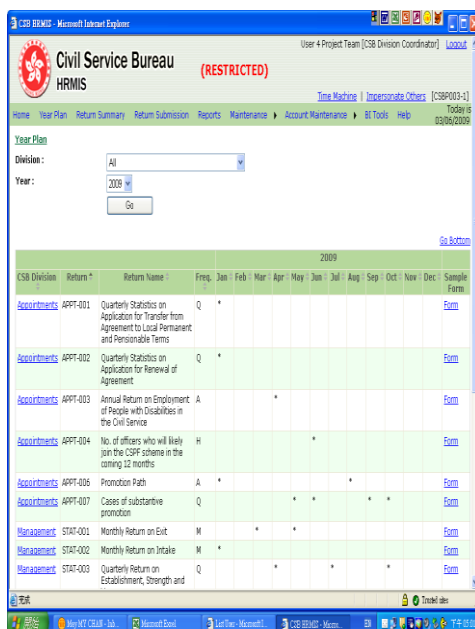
CSB HRMIS - Microsoft Internet Explorer

Civil Service Bureau
HRMIS
(RESTRICTED)

User 4 Project Team [CSB Division Coordinator] Logout

Time Machine | Impersonate Others [CSBP003-1]
Today is 03/06/2009

Home Year Plan Return Summary Return Submission Reports Maintenance ▸ Account Maintenance ▸ BI Tools Help

Year Plan

Division : All
Year : 2009
Go

Go Bottom

| CSB Division | Return | Return Name | Freq. | Jan | Feb | Mar | Apr | May | Jun | Jul | Aug | Sep | Oct | Nov | Dec | Sample Form |
|---|---|---|---|---|---|---|---|---|---|---|---|---|---|---|---|---|
| Appointments | APPT-001 | Quarterly Statistics on Application for Transfer from Agreement to Local Permanent and Pensionable Terms | Q | * | | | | | | | | | | | | Form |
| Appointments | APPT-002 | Quarterly Statistics on Application for Renewal of Agreement | Q | * | | | | | | | | | | | | Form |
| Appointments | APPT-003 | Annual Return on Employment of People with Disabilities in the Civil Service | A | | | | * | | | | | | | | | Form |
| Appointments | APPT-004 | No. of officers who will likely join the CSPF scheme in the coming 12 months | H | | | | | | * | | | | | | | Form |
| Appointments | APPT-006 | Promotion Path | A | * | | | | | | | * | | | | | Form |
| Appointments | APPT-007 | Cases of substantive promotion | Q | | | | | * | * | | | * | * | | | Form |
| Management | STAT-001 | Monthly Return on Exit | M | | | * | | * | | | | | | | | Form |
| Management | STAT-002 | Monthly Return on Intake | M | * | | | | | | | | | | | | Form |
| Management | STAT-003 | Quarterly Return on Establishment, Strength and | Q | | | | * | | | * | | | * | | | Form |

完成
Trusted sites

開始 Mary MY CHAN - Inb... Microsoft Excel Lot User - Microsoft I... CSB HRMIS - Micros... 下午 05:08